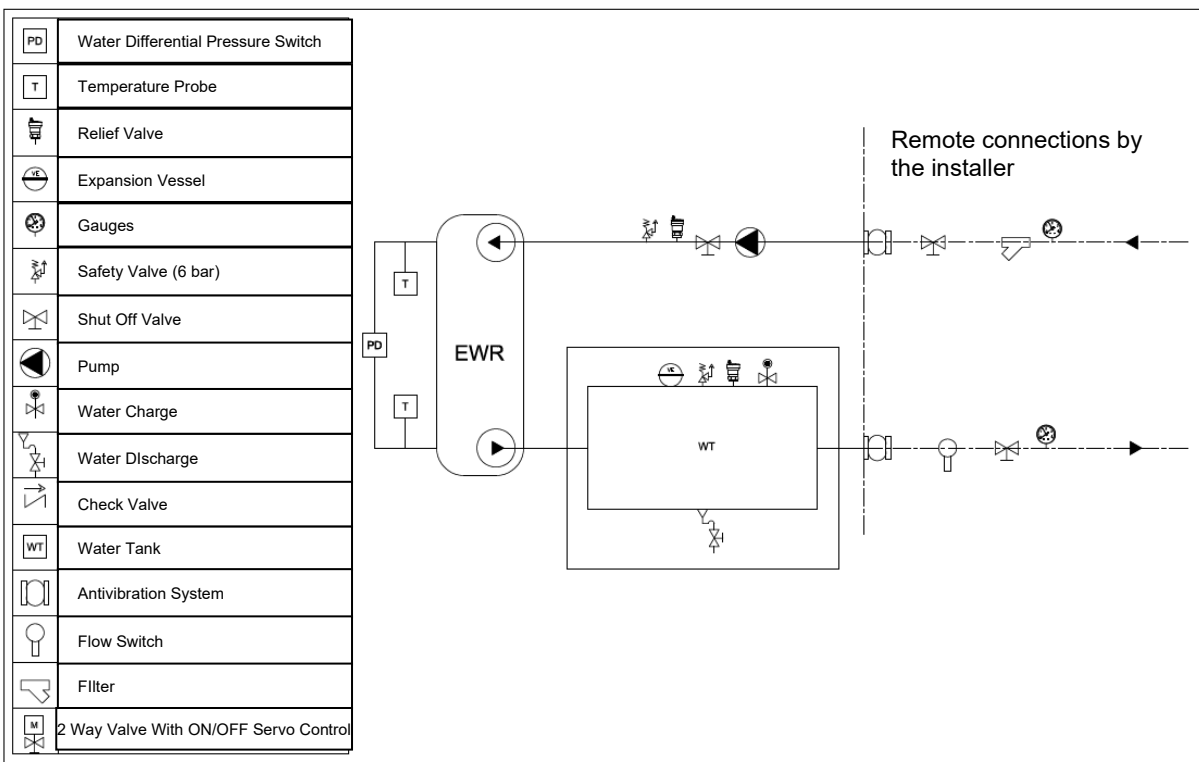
| | |
|---|---|
| PD | Water Differential Pressure Switch |
| T | Temperature Probe |
| | Relief Valve |
| VE | Expansion Vessel |
| | Gauges |
| | Safety Valve (6 bar) |
| | Shut Off Valve |
| | Pump |
| | Water Charge |
| | Water DIscharge |
| | Check Valve |
| WT | Water Tank |
| | Antivibration System |
| | Flow Switch |
| | FIlter |
| M | 2 Way Valve With ON/OFF Servo Control |

Remote connections by the installer

T

PD

EWR

T

VE

WT